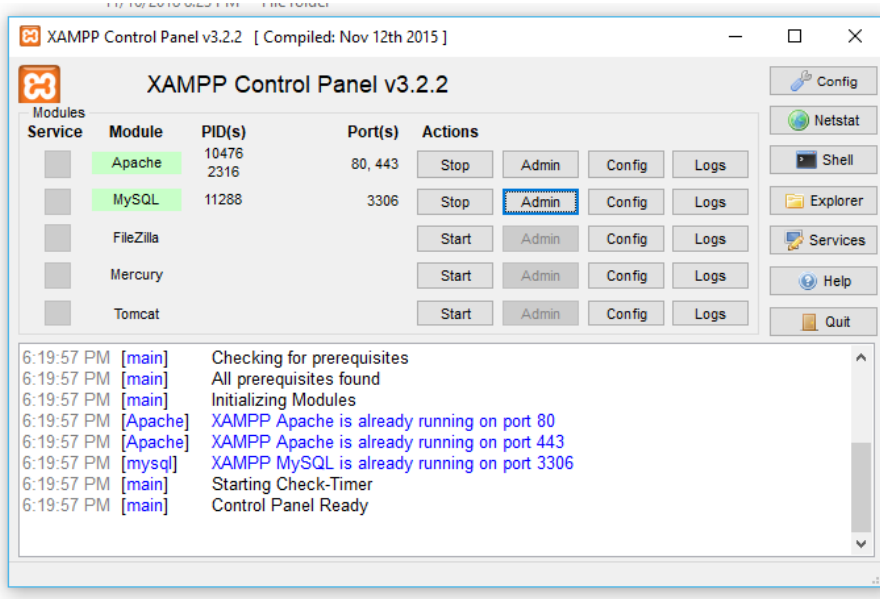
XAMPP Control Panel v3.2.2 [ Compiled: Nov 12th 2015 ]

XAMPP Control Panel v3.2.2

Config
Netstat
Shell
Explorer
Services
Help
Quit

Modules

| Service | Module | PID(s) | Port(s) | Actions | | | |
|---|---|---|---|---|---|---|---|
| | Apache | 10476 2316 | 80, 443 | Stop | Admin | Config | Logs |
| | MySQL | 11288 | 3306 | Stop | Admin | Config | Logs |
| | FileZilla | | | Start | Admin | Config | Logs |
| | Mercury | | | Start | Admin | Config | Logs |
| | Tomcat | | | Start | Admin | Config | Logs |

6:19:57 PM [main] Checking for prerequisites
6:19:57 PM [main] All prerequisites found
6:19:57 PM [main] Initializing Modules
6:19:57 PM [Apache] XAMPP Apache is already running on port 80
6:19:57 PM [Apache] XAMPP Apache is already running on port 443
6:19:57 PM [mysql] XAMPP MySQL is already running on port 3306
6:19:57 PM [main] Starting Check-Timer
6:19:57 PM [main] Control Panel Ready